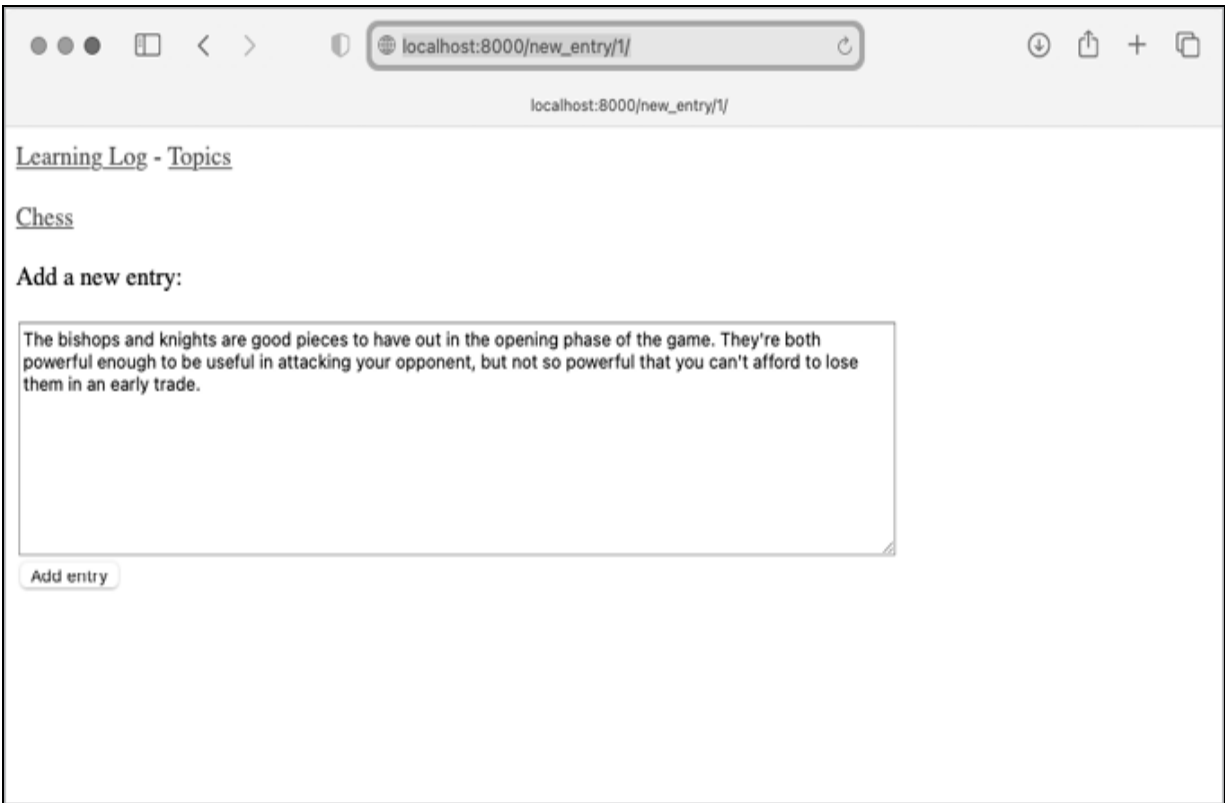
localhost:8000/new_entry/1/

localhost:8000/new_entry/1/

Learning Log - Topics

Chess

Add a new entry:

The bishops and knights are good pieces to have out in the opening phase of the game. They're both powerful enough to be useful in attacking your opponent, but not so powerful that you can't afford to lose them in an early trade.

Add entry